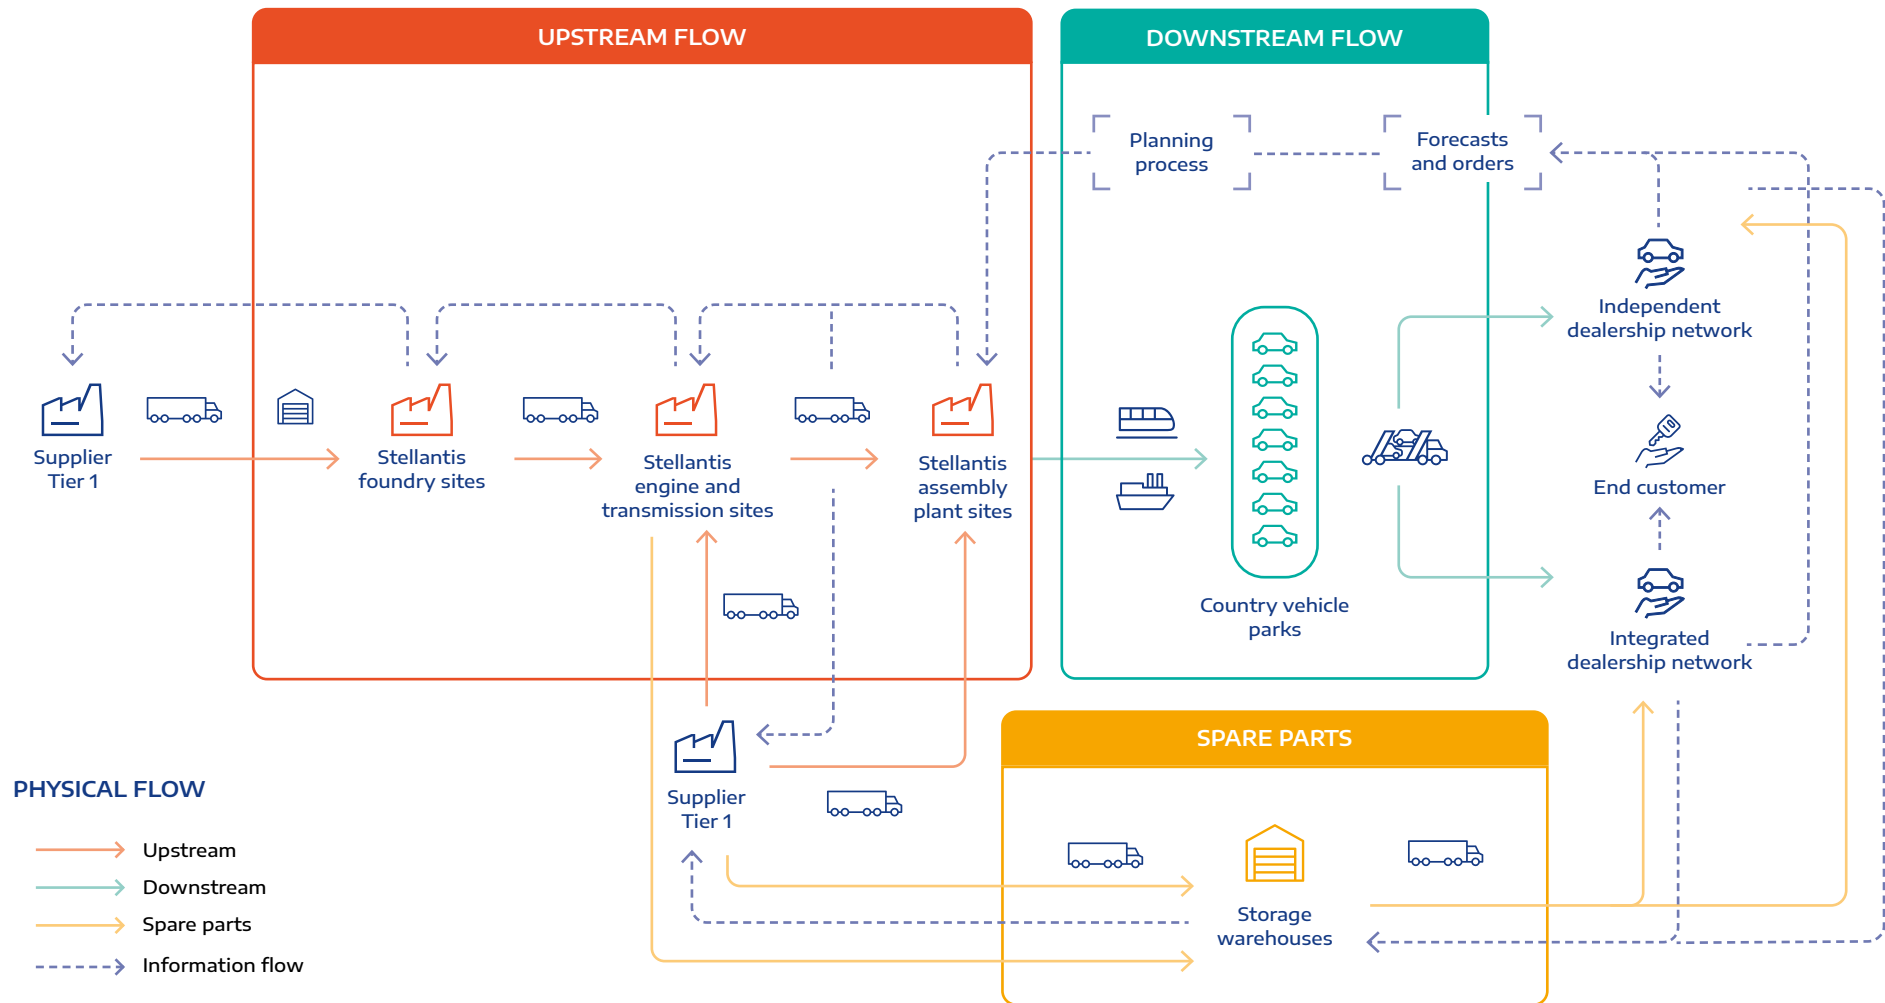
UPSTREAM FLOW

DOWNSTREAM FLOW

Planning process

Forecasts and orders

Supplier Tier 1

Stellantis foundry sites

Stellantis engine and transmission sites

Stellantis assembly plant sites

Country vehicle parks

Independent dealership network

End customer

Integrated dealership network

Supplier Tier 1

SPARE PARTS

Storage warehouses

PHYSICAL FLOW

Upstream

Downstream

Spare parts

Information flow